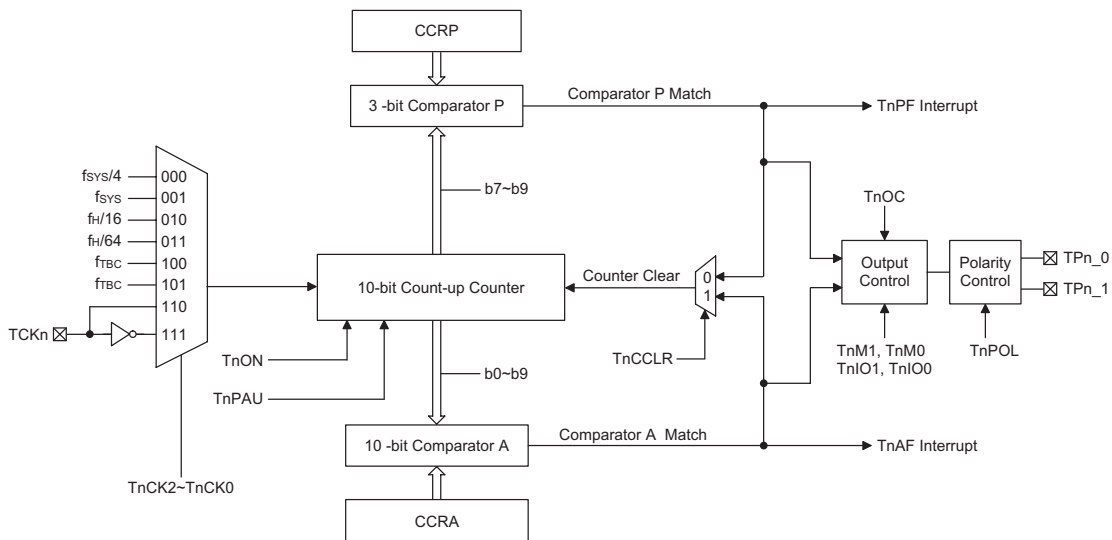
CCRP

3 -bit Comparator P

Comparator P Match

TnPF Interrupt

$f_{SYS}/4$ 000
$f_{SYS}$ 001
$f_H/16$ 010
$f_H/64$ 011
$f_{TBC}$ 100
$f_{TBC}$ 101
110
111

TCKn

b7~b9

TnOC

10-bit Count-up Counter

Counter Clear

0
1

Output Control

Polarity Control

TPn_0

TPn_1

TnON

TnPAU

TnCCLR

TnM1, TnM0
TnIO1, TnIO0

TnPOL

b0~b9

10 -bit Comparator A

Comparator A Match

TnAF Interrupt

TnCK2~TnCK0

CCRA